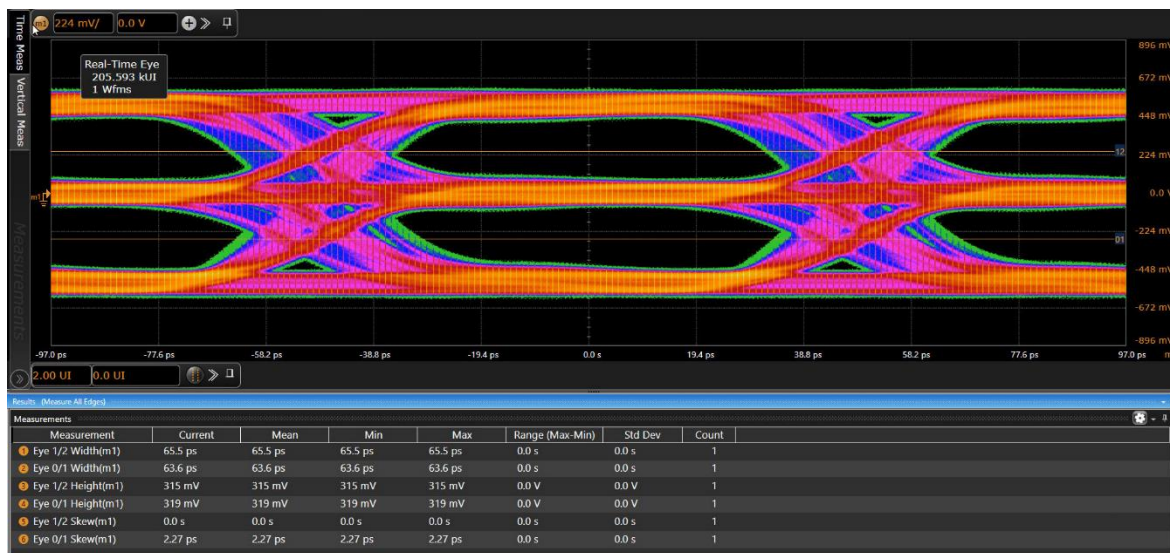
m1 224 mV/ 0.0 V

Time Meas
Vertical Meas
Measurements

Real-Time Eye
205.593 kUI
1 Wfms

896 mV
672 mV
448 mV
224 mV
0.0 V
-224 mV
-448 mV
-672 mV
-896 mV

m1
12
01

-97.0 ps
-77.6 ps
-58.2 ps
-38.8 ps
-19.4 ps
0.0 s
19.4 ps
38.8 ps
58.2 ps
77.6 ps
97.0 ps

2.00 UI 0.0 UI

Results (Measure All Edges)
Measurements

| Measurement | Current | Mean | Min | Max | Range (Max-Min) | Std Dev | Count |
|---|---|---|---|---|---|---|---|
| 1 Eye 1/2 Width(m1) | 65.5 ps | 65.5 ps | 65.5 ps | 65.5 ps | 0.0 s | 0.0 s | 1 |
| 2 Eye 0/1 Width(m1) | 63.6 ps | 63.6 ps | 63.6 ps | 63.6 ps | 0.0 s | 0.0 s | 1 |
| 3 Eye 1/2 Height(m1) | 315 mV | 315 mV | 315 mV | 315 mV | 0.0 V | 0.0 V | 1 |
| 4 Eye 0/1 Height(m1) | 319 mV | 319 mV | 319 mV | 319 mV | 0.0 V | 0.0 V | 1 |
| 5 Eye 1/2 Skew(m1) | 0.0 s | 0.0 s | 0.0 s | 0.0 s | 0.0 s | 0.0 s | 1 |
| 6 Eye 0/1 Skew(m1) | 2.27 ps | 2.27 ps | 2.27 ps | 2.27 ps | 0.0 s | 0.0 s | 1 |